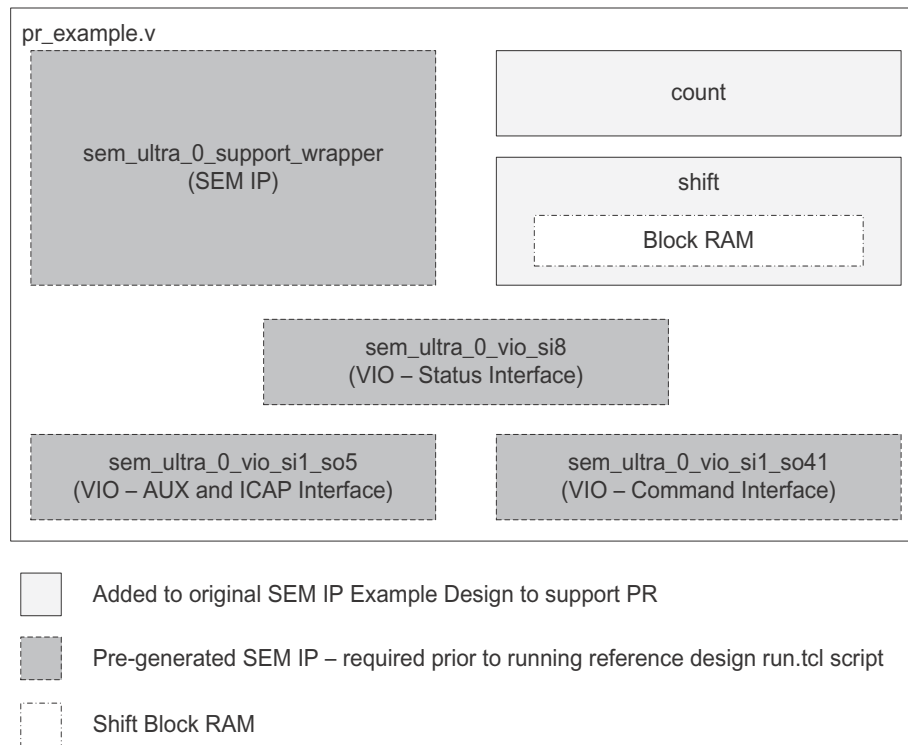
pr_example.v

sem_ultra_0_support_wrapper
(SEM IP)

count

shift

Block RAM

sem_ultra_0_vio_si8
(VIO – Status Interface)

sem_ultra_0_vio_si1_so5
(VIO – AUX and ICAP Interface)

sem_ultra_0_vio_si1_so41
(VIO – Command Interface)

Added to original SEM IP Example Design to support PR

Pre-generated SEM IP – required prior to running reference design run.tcl script

Shift Block RAM